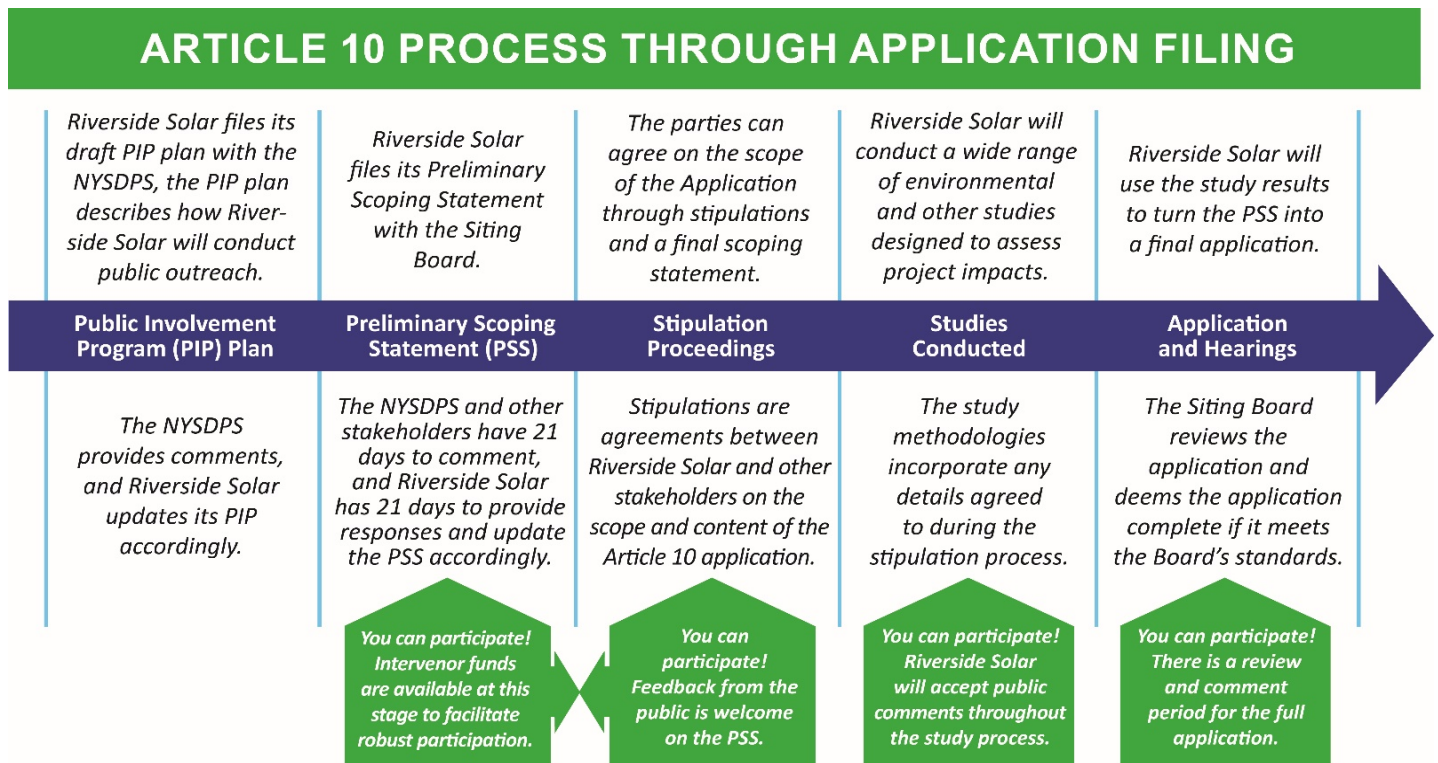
ARTICLE 10 PROCESS THROUGH APPLICATION FILING

Riverside Solar files its draft PIP plan with the NYSDPS, the PIP plan describes how Riverside Solar will conduct public outreach.

Public Involvement Program (PIP) Plan

The NYSDPS provides comments, and Riverside Solar updates its PIP accordingly.

Riverside Solar files its Preliminary Scoping Statement with the Siting Board.

Preliminary Scoping Statement (PSS)

The NYSDPS and other stakeholders have 21 days to comment, and Riverside Solar has 21 days to provide responses and update the PSS accordingly.

You can participate! Intervenor funds are available at this stage to facilitate robust participation.

The parties can agree on the scope of the Application through stipulations and a final scoping statement.

Stipulation Proceedings

Stipulations are agreements between Riverside Solar and other stakeholders on the scope and content of the Article 10 application.

You can participate! Feedback from the public is welcome on the PSS.

Riverside Solar will conduct a wide range of environmental and other studies designed to assess project impacts.

Studies Conducted

The study methodologies incorporate any details agreed to during the stipulation process.

You can participate! Riverside Solar will accept public comments throughout the study process.

Riverside Solar will use the study results to turn the PSS into a final application.

Application and Hearings

The Siting Board reviews the application and deems the application complete if it meets the Board's standards.

You can participate! There is a review and comment period for the full application.